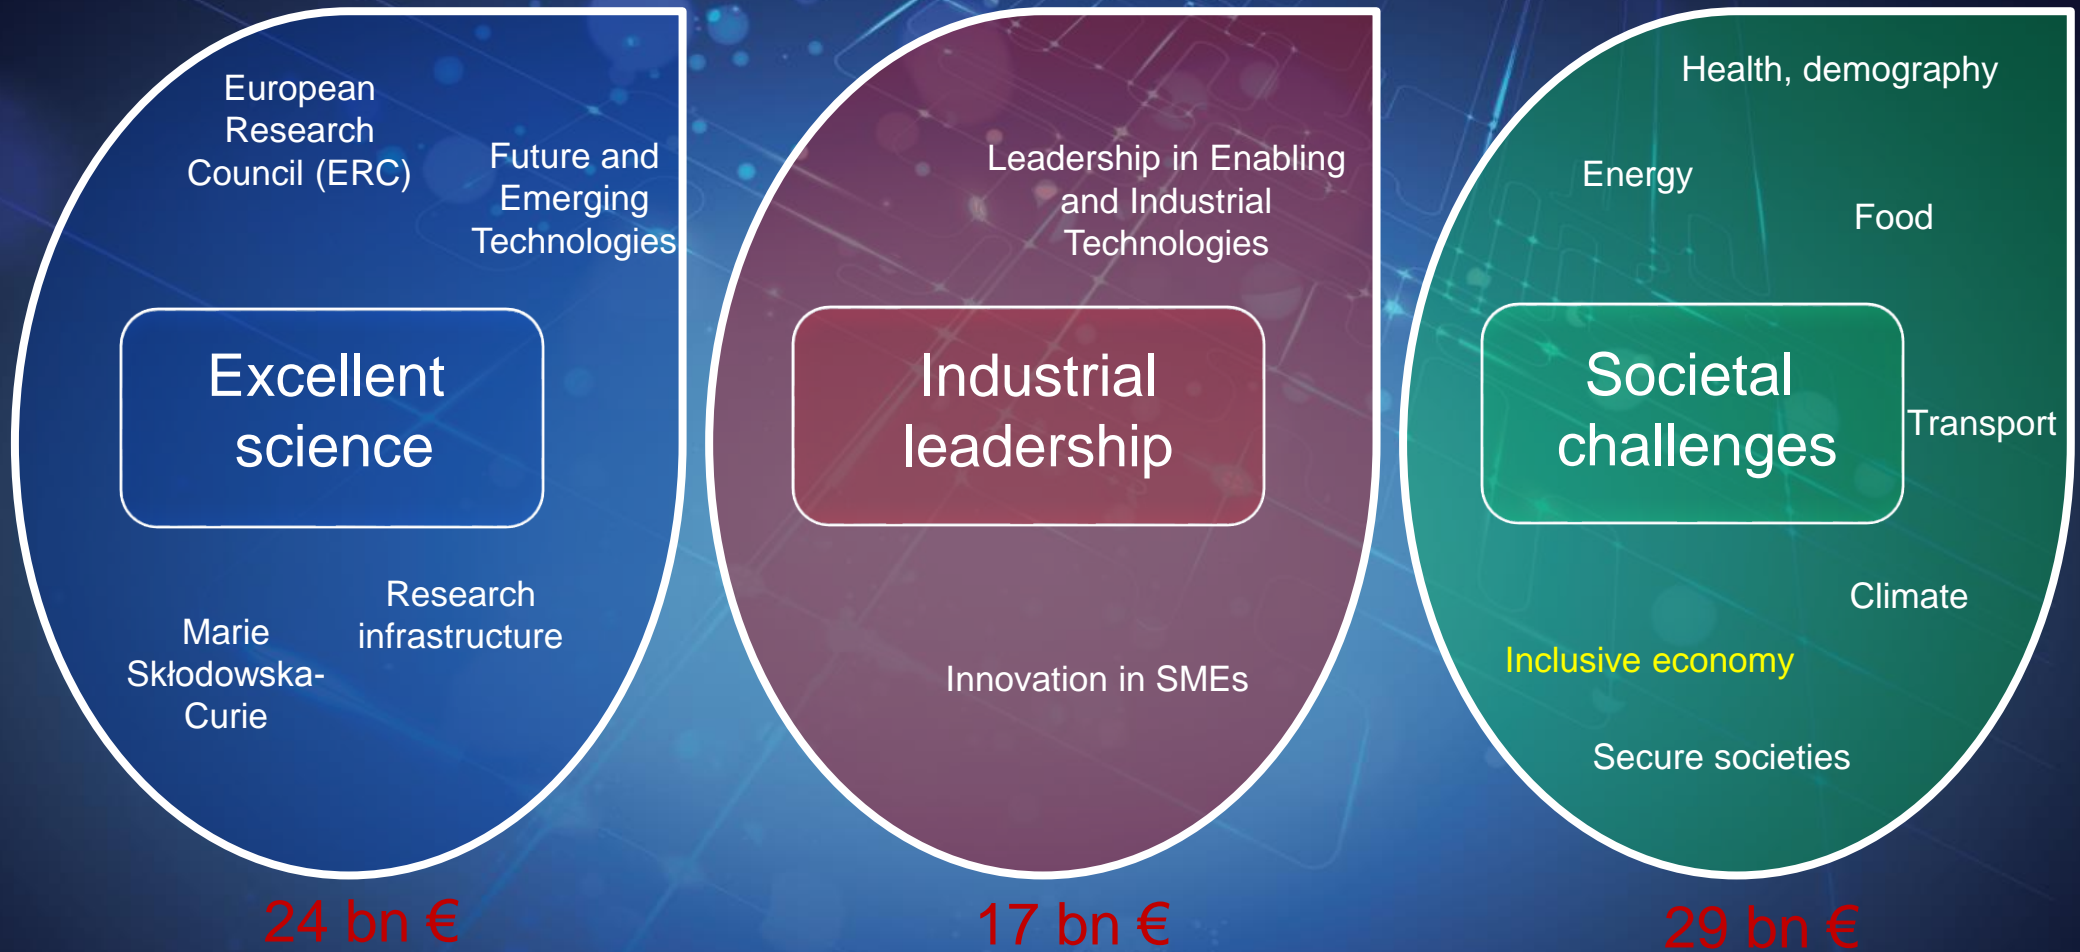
European Research Council (ERC)

Future and Emerging Technologies

Excellent science

Marie Skłodowska-Curie

Research infrastructure

24 bn €

Leadership in Enabling and Industrial Technologies

Industrial leadership

Innovation in SMEs

17 bn €

Health, demography

Energy

Food

Societal challenges

Transport

Climate

Inclusive economy

Secure societies

29 bn €